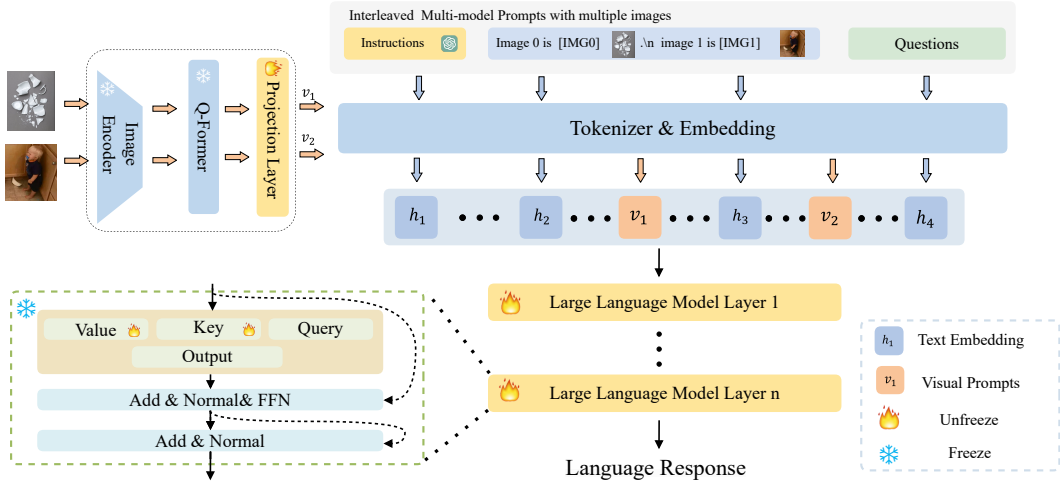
Interleaved Multi-model Prompts with multiple images

Instructions

Image 0 is [IMG0] .\n image 1 is [IMG1]

Questions

Image Encoder

Q-Former

Projection Layer

$v_1$

$v_2$

Tokenizer & Embedding

$h_1$ • • • $h_2$ • • • $v_1$ • • • $h_3$ • • • $v_2$ • • • $h_4$

Large Language Model Layer 1

Large Language Model Layer n

Language Response

Value

Key

Query

Output

Add & Normal& FFN

Add & Normal

$h_1$ Text Embedding

$v_1$ Visual Prompts

Unfreeze

Freeze